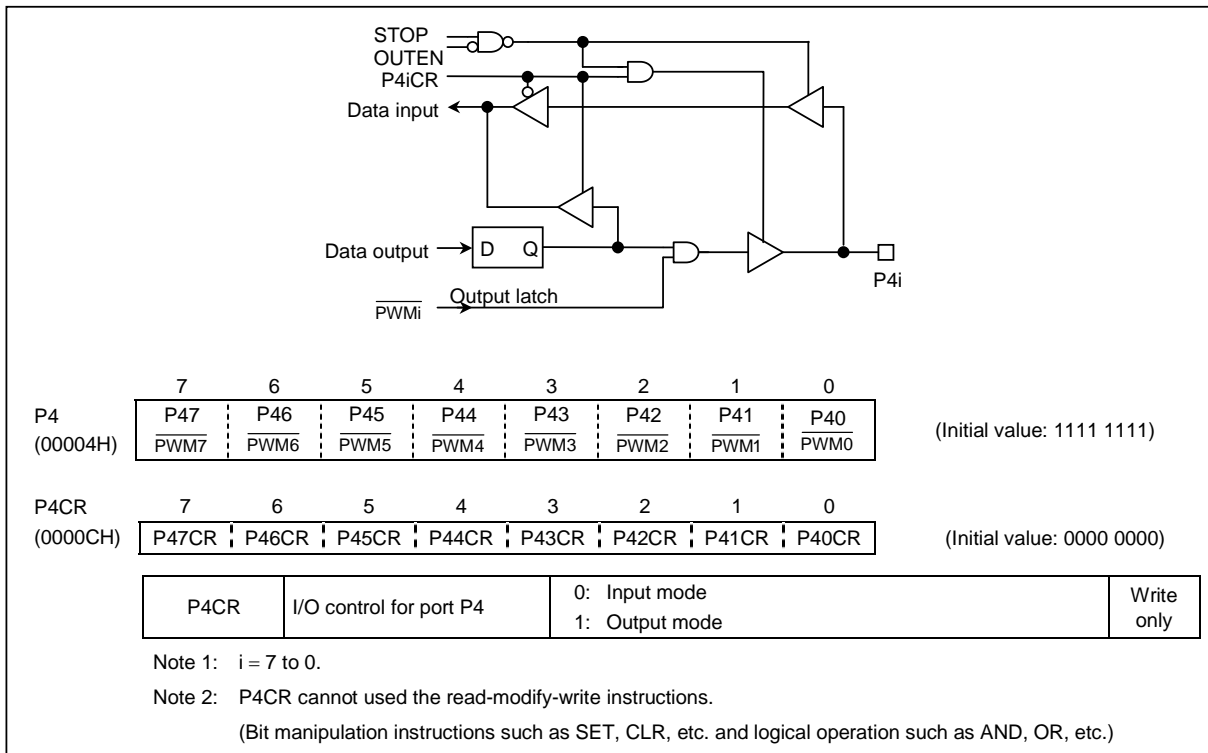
STOP
OUTEN
P4iCR
Data input
Data output
D Q
$\overline{PWMi}$
Output latch
P4i

| | 7 | 6 | 5 | 4 | 3 | 2 | 1 | 0 | |
|---|---|---|---|---|---|---|---|---|---|
| P4 (00004H) | P47 $\overline{PWM7}$ | P46 $\overline{PWM6}$ | P45 $\overline{PWM5}$ | P44 $\overline{PWM4}$ | P43 $\overline{PWM3}$ | P42 $\overline{PWM2}$ | P41 $\overline{PWM1}$ | P40 $\overline{PWM0}$ | (Initial value: 1111 1111) |

| | 7 | 6 | 5 | 4 | 3 | 2 | 1 | 0 | |
|---|---|---|---|---|---|---|---|---|---|
| P4CR (0000CH) | P47CR | P46CR | P45CR | P44CR | P43CR | P42CR | P41CR | P40CR | (Initial value: 0000 0000) |

| P4CR | I/O control for port P4 | 0: Input mode<br>1: Output mode | Write only |
|---|---|---|---|

Note 1: i = 7 to 0.

Note 2: P4CR cannot used the read-modify-write instructions.

(Bit manipulation instructions such as SET, CLR, etc. and logical operation such as AND, OR, etc.)